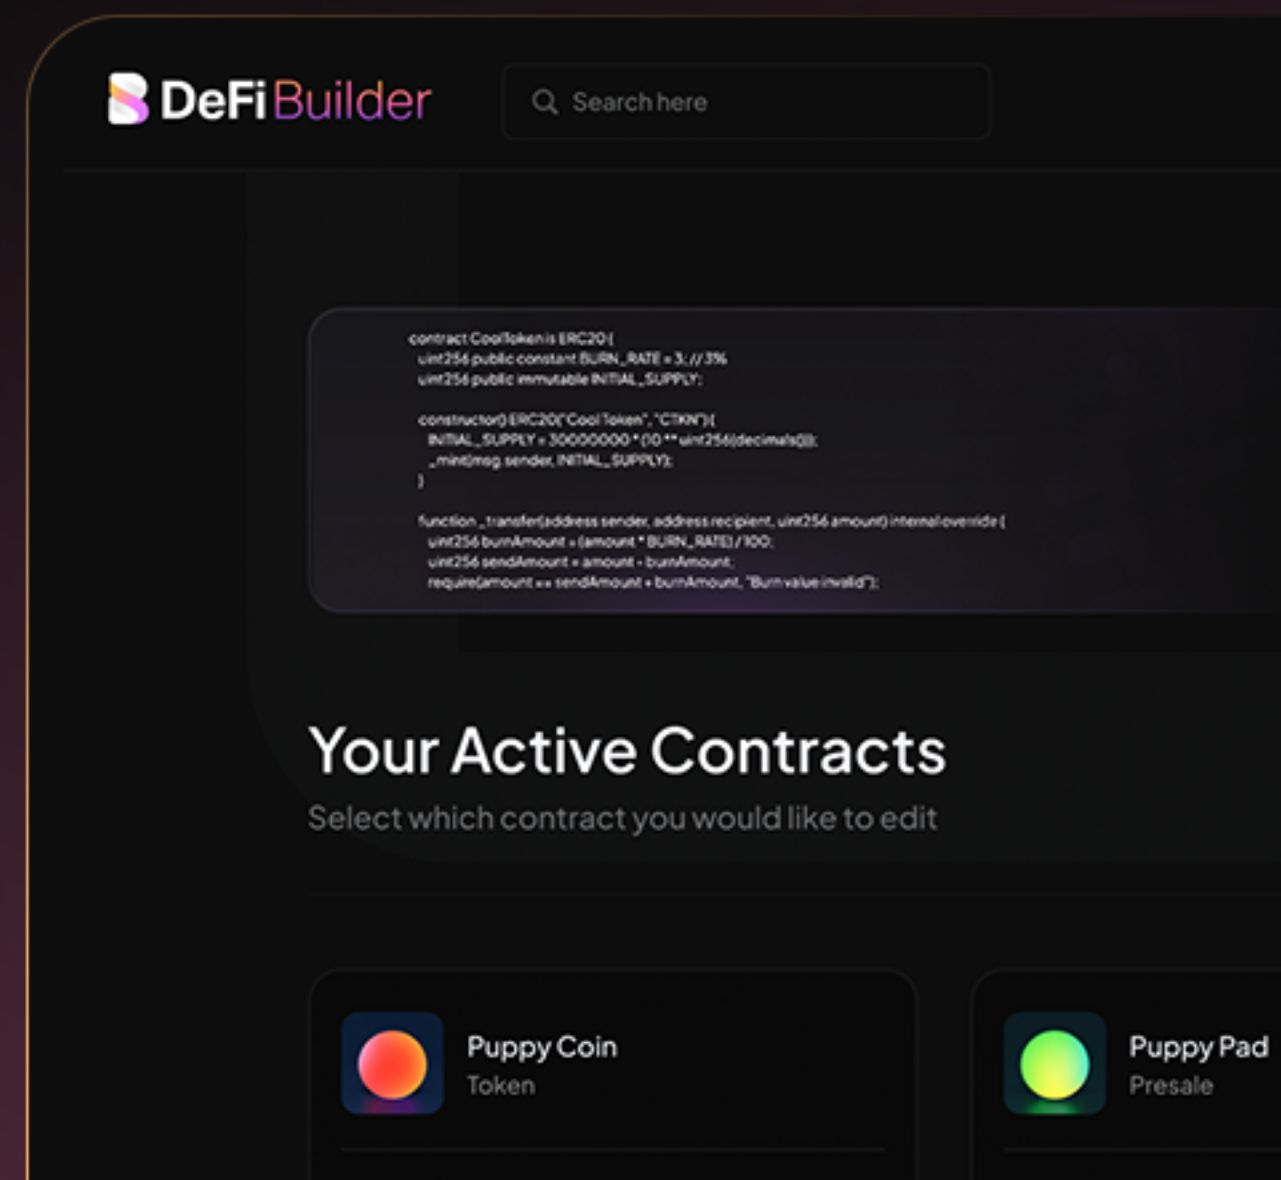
DeFi Builder

Search here

contract CoolToken is ERC20 {
uint256 public constant BURN_RATE = 3; // 3%
uint256 public immutable INITIAL_SUPPLY;

constructor() ERC20("Cool Token", "CTKN") {
INITIAL_SUPPLY = 300000000 * (10 ** uint256(decimals()));
_mint(msg.sender, INITIAL_SUPPLY);
}

function _transfer(address sender, address recipient, uint256 amount) internal override {
uint256 burnAmount = (amount * BURN_RATE) / 100;
uint256 sendAmount = amount - burnAmount;
require(amount == sendAmount + burnAmount, "Burn value invalid");

Your Active Contracts

Select which contract you would like to edit

Puppy Coin
Token

Puppy Pad
Presale